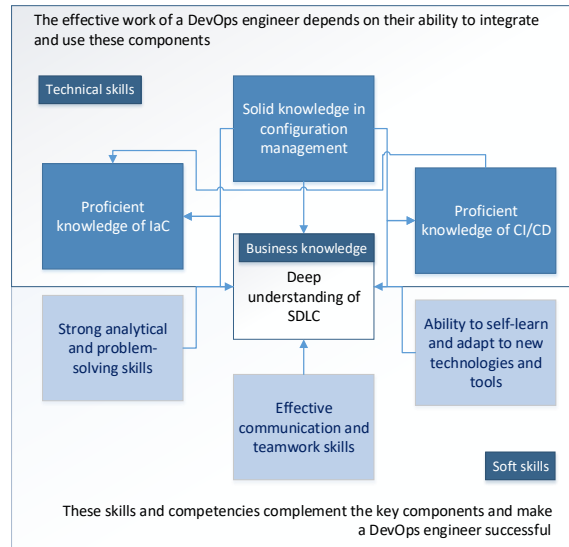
The effective work of a DevOps engineer depends on their ability to integrate and use these components

Technical skills

Solid knowledge in configuration management

Proficient knowledge of IaC

Proficient knowledge of CI/CD

Business knowledge

Deep understanding of SDLC

Strong analytical and problem-solving skills

Ability to self-learn and adapt to new technologies and tools

Effective communication and teamwork skills

Soft skills

These skills and competencies complement the key components and make a DevOps engineer successful